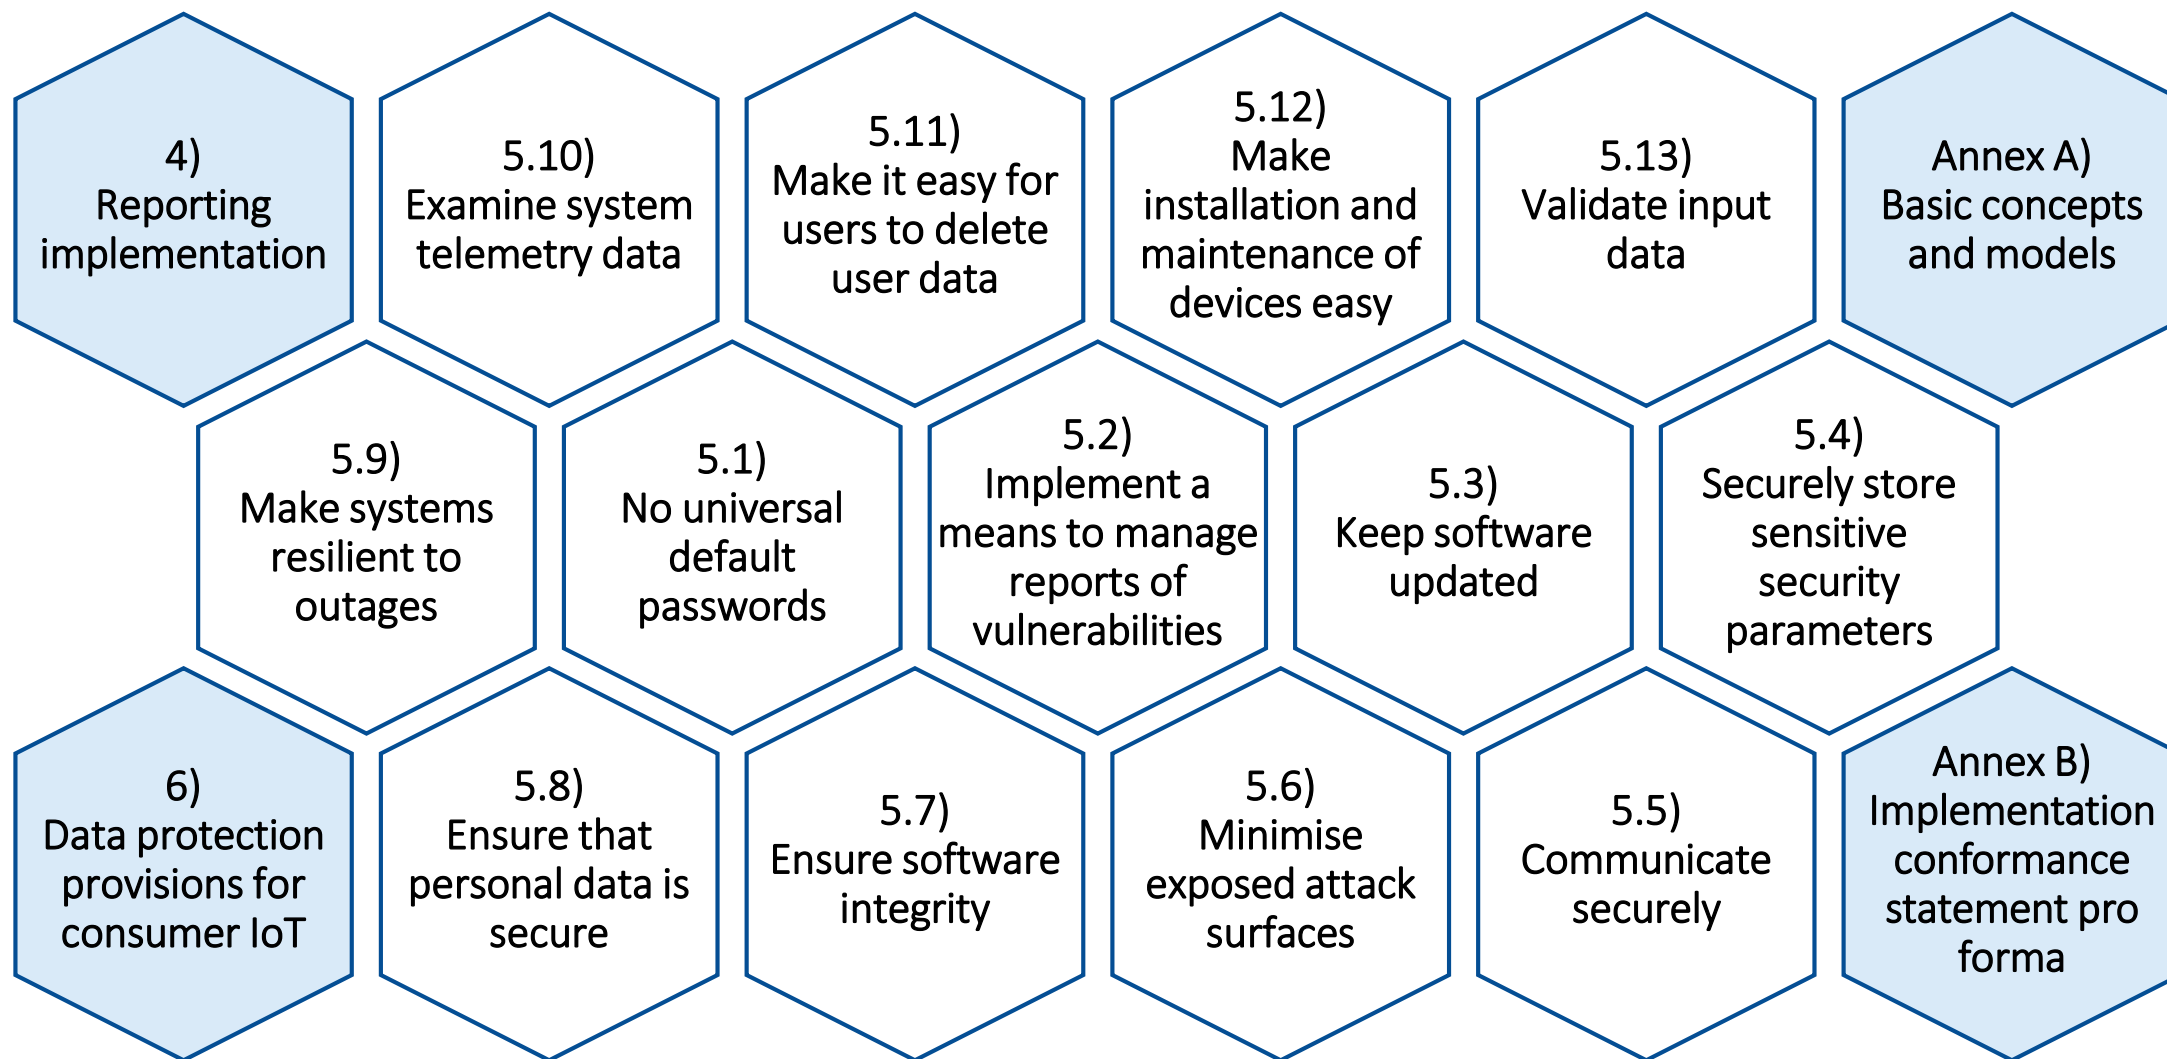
4)
Reporting implementation

5.10)
Examine system telemetry data

5.11)
Make it easy for users to delete user data

5.12)
Make installation and maintenance of devices easy

5.13)
Validate input data

Annex A)
Basic concepts and models

5.9)
Make systems resilient to outages

5.1)
No universal default passwords

5.2)
Implement a means to manage reports of vulnerabilities

5.3)
Keep software updated

5.4)
Securely store sensitive security parameters

6)
Data protection provisions for consumer IoT

5.8)
Ensure that personal data is secure

5.7)
Ensure software integrity

5.6)
Minimise exposed attack surfaces

5.5)
Communicate securely

Annex B)
Implementation conformance statement pro forma